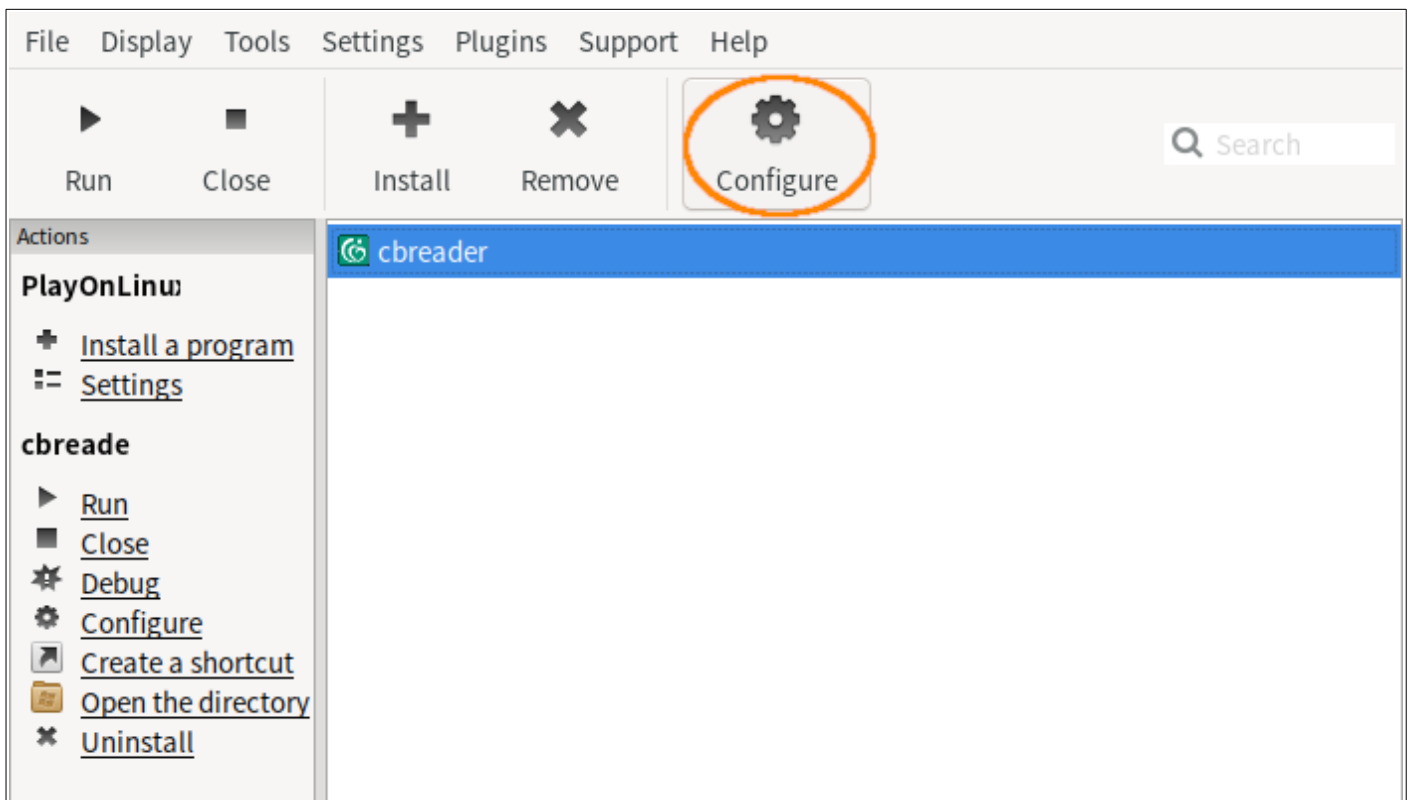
File Display Tools Settings Plugins Support Help

Run Close Install Remove Configure

Search

Actions

PlayOnLinu

Install a program
Settings

cbreade

Run
Close
Debug
Configure
Create a shortcut
Open the directory
Uninstall

cbreader